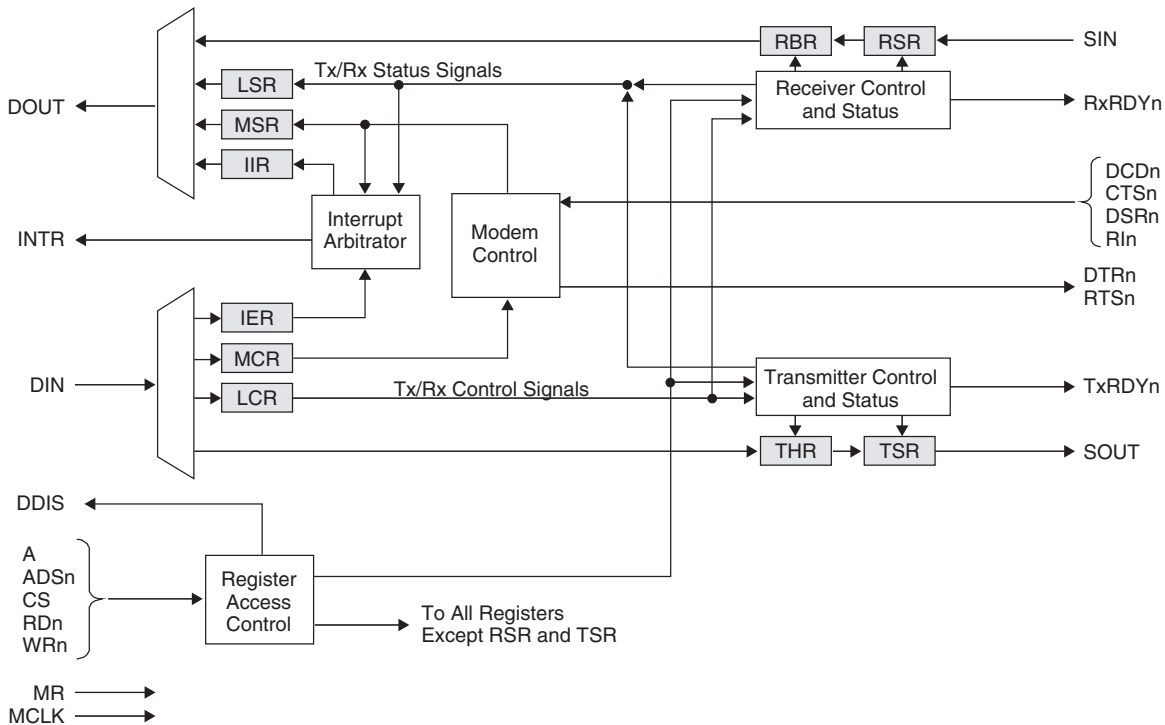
RBR
RSR
SIN
LSR
Tx/Rx Status Signals
Receiver Control and Status
RxRDYn
DOUT
MSR
IIR
DCDn
CTSn
DSRn
RIn
Interrupt Arbitrator
Modem Control
INTR
DTRn
RTSn
IER
MCR
Transmitter Control and Status
DIN
LCR
Tx/Rx Control Signals
TxRDYn
THR
TSR
SOUT
DDIS
A
ADSn
CS
RDn
WRn
Register Access Control
To All Registers Except RSR and TSR
MR
MCLK